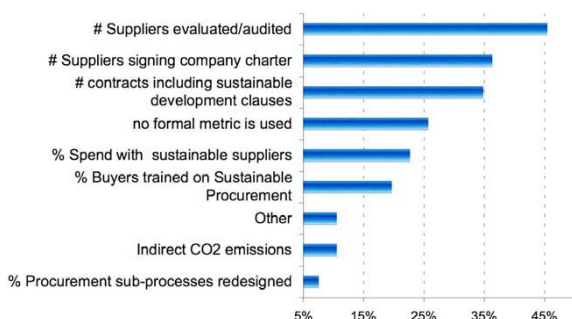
# Suppliers evaluated/audited
# Suppliers signing company charter
# contracts including sustainable development clauses
no formal metric is used
% Spend with sustainable suppliers
% Buyers trained on Sustainable Procurement
Other
Indirect CO2 emissions
% Procurement sub-processes redesigned

5%
15%
25%
35%
45%